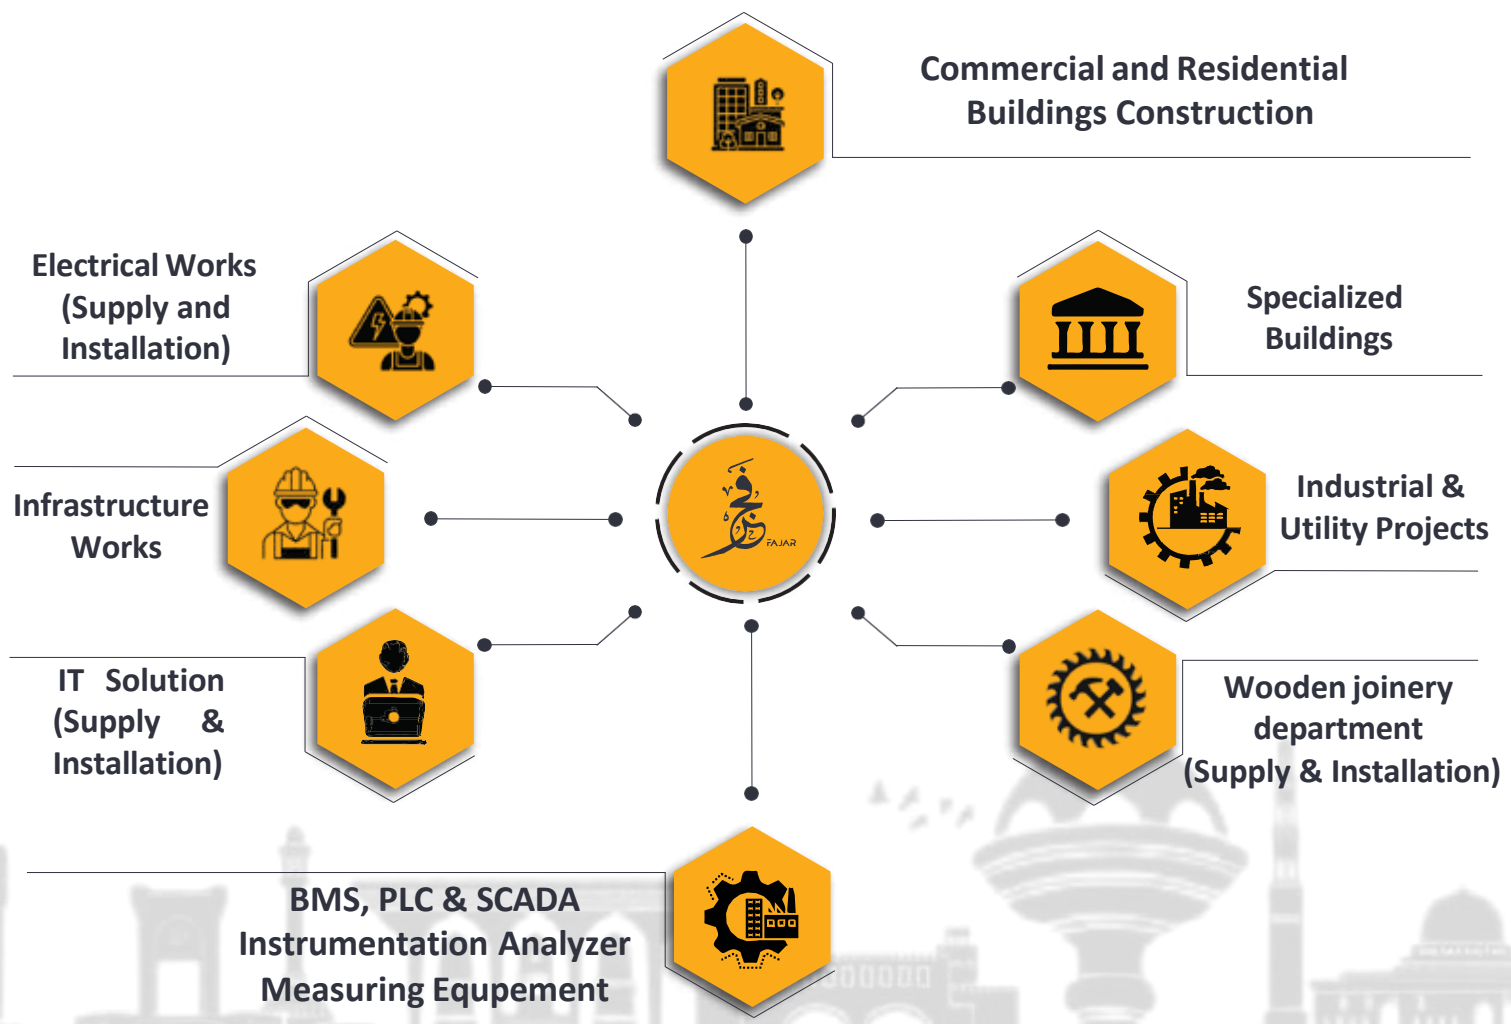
Commercial and Residential Buildings Construction

Electrical Works (Supply and Installation)

Specialized Buildings

Infrastructure Works

فجر
FAJAR

Industrial & Utility Projects

IT Solution (Supply & Installation)

Wooden joinery department (Supply & Installation)

BMS, PLC & SCADA Instrumentation Analyzer Measuring Equpement